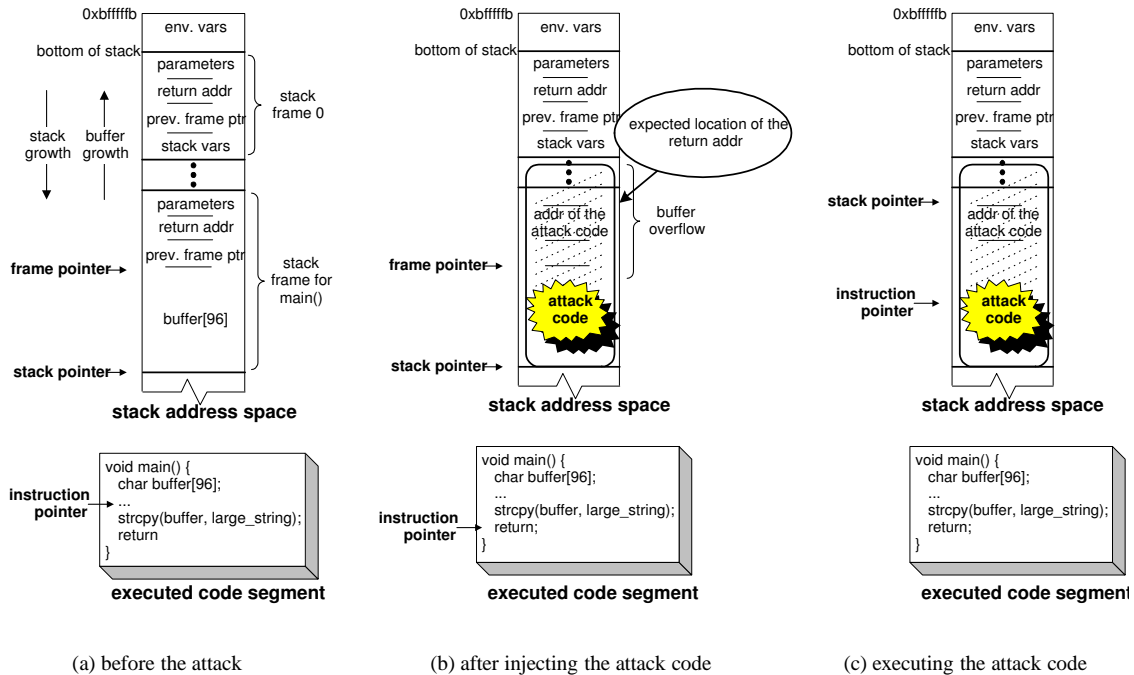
0xbfffffb
env. vars
bottom of stack
parameters
return addr
prev. frame ptr
stack vars
stack frame 0
stack growth
buffer growth
parameters
return addr
prev. frame ptr
stack frame for main()
frame pointer
buffer[96]
stack pointer
stack address space

instruction pointer
void main() {
char buffer[96];
...
strcpy(buffer, large_string);
return
}
executed code segment

(a) before the attack

0xbfffffb
env. vars
bottom of stack
parameters
return addr
prev. frame ptr
stack vars
expected location of the return addr
addr of the attack code
buffer overflow
frame pointer
attack code
stack pointer
stack address space

void main() {
char buffer[96];
...
strcpy(buffer, large_string);
return;
}
instruction pointer
executed code segment

(b) after injecting the attack code

0xbfffffb
env. vars
bottom of stack
parameters
return addr
prev. frame ptr
stack vars
stack pointer
addr of the attack code
instruction pointer
attack code
stack address space

void main() {
char buffer[96];
...
strcpy(buffer, large_string);
return;
}
executed code segment

(c) executing the attack code